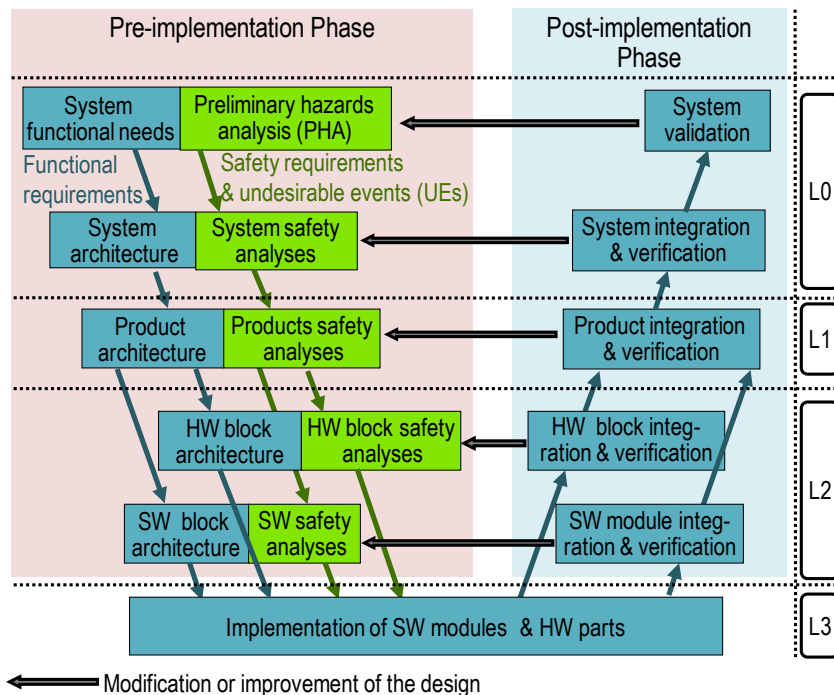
Pre-implementation Phase

Post-implementation Phase

System functional needs

Preliminary hazards analysis (PHA)

System validation

Functional requirements

Safety requirements & undesirable events (UEs)

L0

System architecture

System safety analyses

System integration & verification

Product architecture

Products safety analyses

Product integration & verification

L1

HW block architecture

HW block safety analyses

HW block integration & verification

L2

SW block architecture

SW safety analyses

SW module integration & verification

Implementation of SW modules & HW parts

L3

Modification or improvement of the design